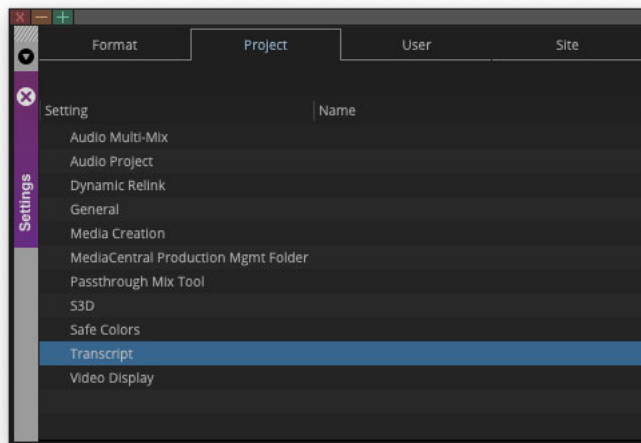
Format | Project | User | Site

Settings

| Setting | Name |
|---|---|
| Audio Multi-Mix | |
| Audio Project | |
| Dynamic Relink | |
| General | |
| Media Creation | |
| MediaCentral Production Mgmt Folder | |
| Passthrough Mix Tool | |
| S3D | |
| Safe Colors | |
| Transcript | |
| Video Display | |